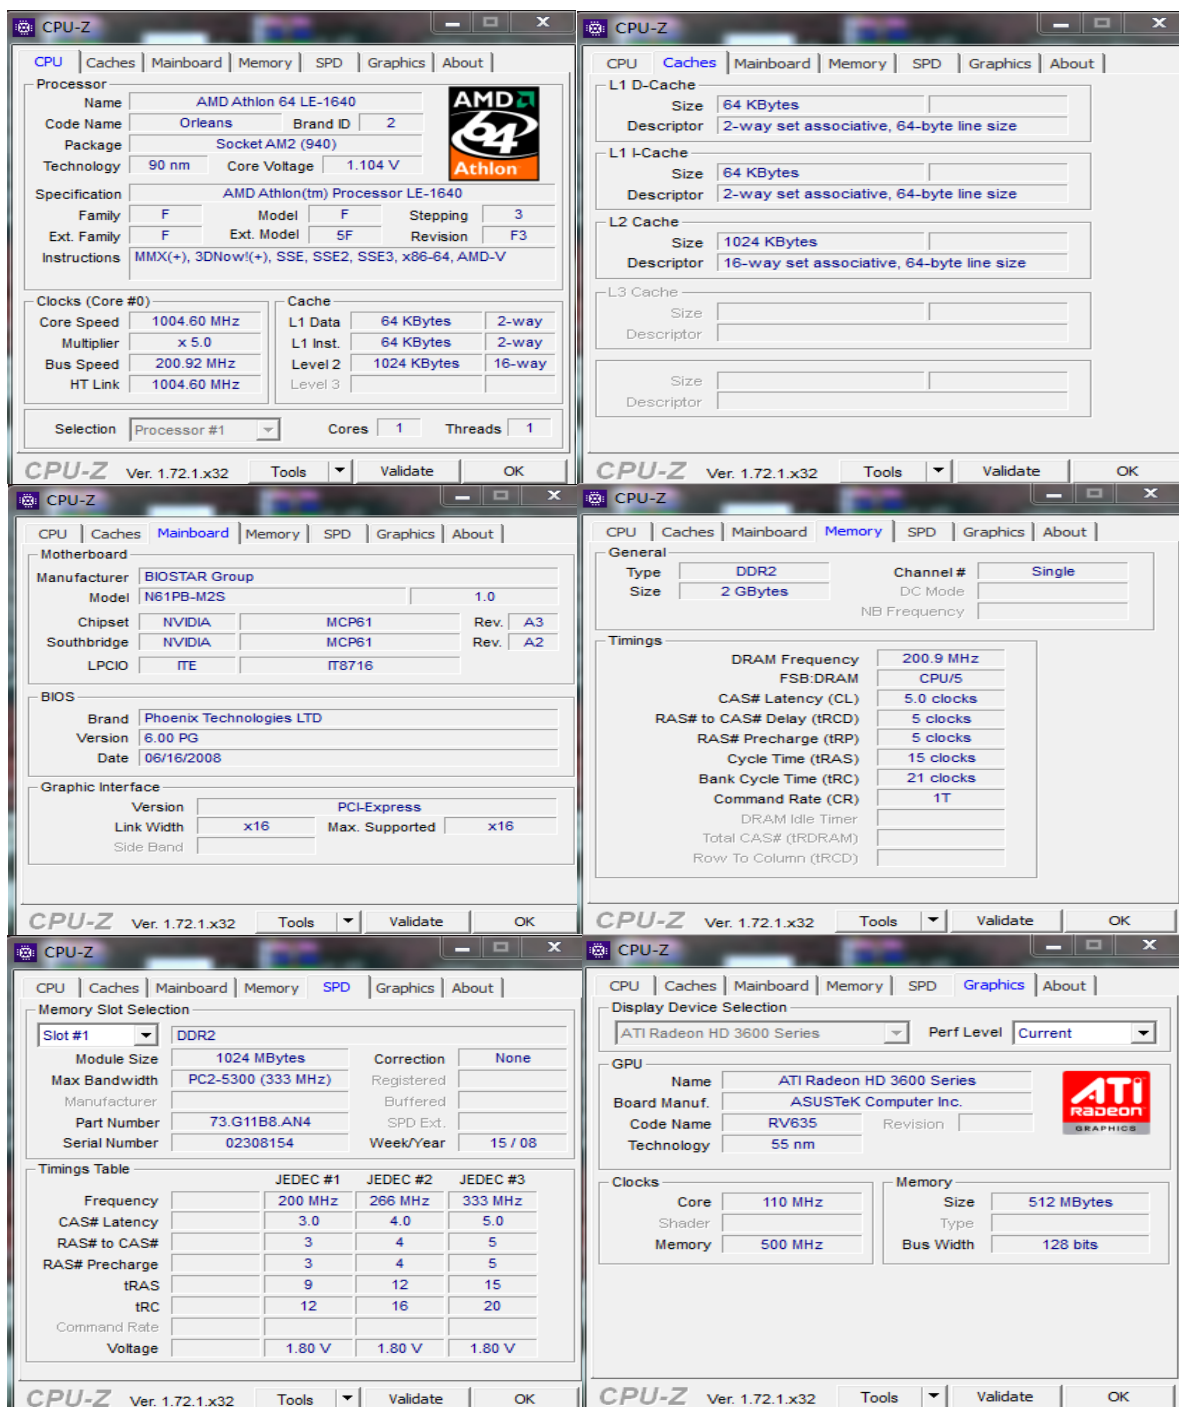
CPU-Z

CPU | Caches | Mainboard | Memory | SPD | Graphics | About

Processor
Name AMD Athlon 64 LE-1640
Code Name Orleans Brand ID 2
Package Socket AM2 (940)
Technology 90 nm Core Voltage 1.104 V
AMD Athlon
Specification AMD Athlon(tm) Processor LE-1640
Family F Model F Stepping 3
Ext. Family F Ext. Model 5F Revision F3
Instructions MMX(+), 3DNow!(+), SSE, SSE2, SSE3, x86-64, AMD-V

Clocks (Core #0)
Core Speed 1004.60 MHz
Multiplier x 5.0
Bus Speed 200.92 MHz
HT Link 1004.60 MHz

Cache
L1 Data 64 KBytes 2-way
L1 Inst. 64 KBytes 2-way
Level 2 1024 KBytes 16-way
Level 3

Selection Processor #1 Cores 1 Threads 1

CPU-Z Ver. 1.72.1.x32 Tools Validate OK

CPU-Z

CPU | Caches | Mainboard | Memory | SPD | Graphics | About

L1 D-Cache
Size 64 KBytes
Descriptor 2-way set associative, 64-byte line size

L1 I-Cache
Size 64 KBytes
Descriptor 2-way set associative, 64-byte line size

L2 Cache
Size 1024 KBytes
Descriptor 16-way set associative, 64-byte line size

L3 Cache
Size
Descriptor

Size
Descriptor

CPU-Z Ver. 1.72.1.x32 Tools Validate OK

CPU-Z

CPU | Caches | Mainboard | Memory | SPD | Graphics | About

Motherboard
Manufacturer BIOSTAR Group
Model N61PB-M2S 1.0
Chipset NVIDIA MCP61 Rev. A3
Southbridge NVIDIA MCP61 Rev. A2
LPCIO ITE IT8716

BIOS
Brand Phoenix Technologies LTD
Version 6.00 PG
Date 06/16/2008

Graphic Interface
Version PCI-Express
Link Width x16 Max. Supported x16
Side Band

CPU-Z Ver. 1.72.1.x32 Tools Validate OK

CPU-Z

CPU | Caches | Mainboard | Memory | SPD | Graphics | About

General
Type DDR2 Channel # Single
Size 2 GBytes DC Mode
NB Frequency

Timings
DRAM Frequency 200.9 MHz
FSB:DRAM CPU/5
CAS# Latency (CL) 5.0 clocks
RAS# to CAS# Delay (tRCD) 5 clocks
RAS# Precharge (tRP) 5 clocks
Cycle Time (tRAS) 15 clocks
Bank Cycle Time (tRC) 21 clocks
Command Rate (CR) 1T
DRAM Idle Timer
Total CAS# (tRDRAM)
Row To Column (tRCD)

CPU-Z Ver. 1.72.1.x32 Tools Validate OK

CPU-Z

CPU | Caches | Mainboard | Memory | SPD | Graphics | About

Memory Slot Selection
Slot #1 DDR2
Module Size 1024 MBytes Correction None
Max Bandwidth PC2-5300 (333 MHz) Registered
Manufacturer Buffered
Part Number 73.G11B8.AN4 SPD Ext.
Serial Number 02308154 Week/Year 15 / 08

Timings Table

| | JEDEC #1 | JEDEC #2 | JEDEC #3 |
|---|---|---|---|
| Frequency | 200 MHz | 266 MHz | 333 MHz |
| CAS# Latency | 3.0 | 4.0 | 5.0 |
| RAS# to CAS# | 3 | 4 | 5 |
| RAS# Precharge | 3 | 4 | 5 |
| tRAS | 9 | 12 | 15 |
| tRC | 12 | 16 | 20 |
| Command Rate | | | |
| Voltage | 1.80 V | 1.80 V | 1.80 V |

CPU-Z Ver. 1.72.1.x32 Tools Validate OK

CPU-Z

CPU | Caches | Mainboard | Memory | SPD | Graphics | About

Display Device Selection
ATI Radeon HD 3600 Series Perf Level Current

GPU
Name ATI Radeon HD 3600 Series
Board Manuf. ASUSTeK Computer Inc.
Code Name RV635 Revision
Technology 55 nm
ATI RADEON GRAPHICS

Clocks
Core 110 MHz
Shader
Memory 500 MHz

Memory
Size 512 MBytes
Type
Bus Width 128 bits

CPU-Z Ver. 1.72.1.x32 Tools Validate OK